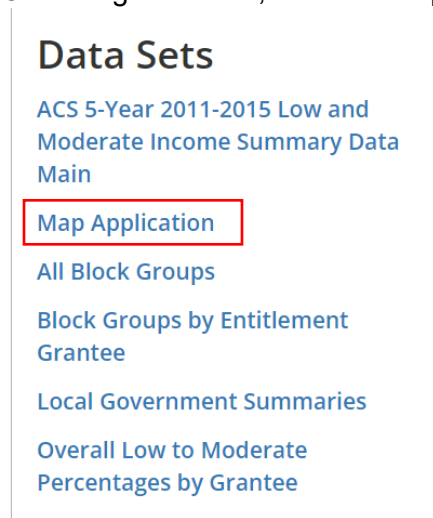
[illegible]

Data Sets

ACS 5-Year 2011-2015 Low and Moderate Income Summary Data Main

Map Application

All Block Groups

Block Groups by Entitlement Grantee

Local Government Summaries

Overall Low to Moderate Percentages by Grantee